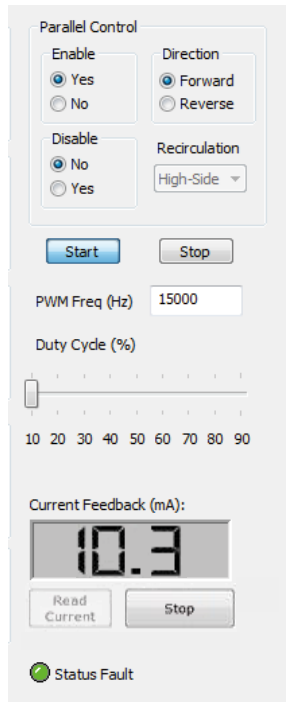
Parallel Control

Enable
Yes
No

Direction
Forward
Reverse

Disable
No
Yes

Recirculation
High-Side

Start
Stop

PWM Freq (Hz) 15000

Duty Cycle (%)

10 20 30 40 50 60 70 80 90

Current Feedback (mA):

10.3

Read Current
Stop

Status Fault